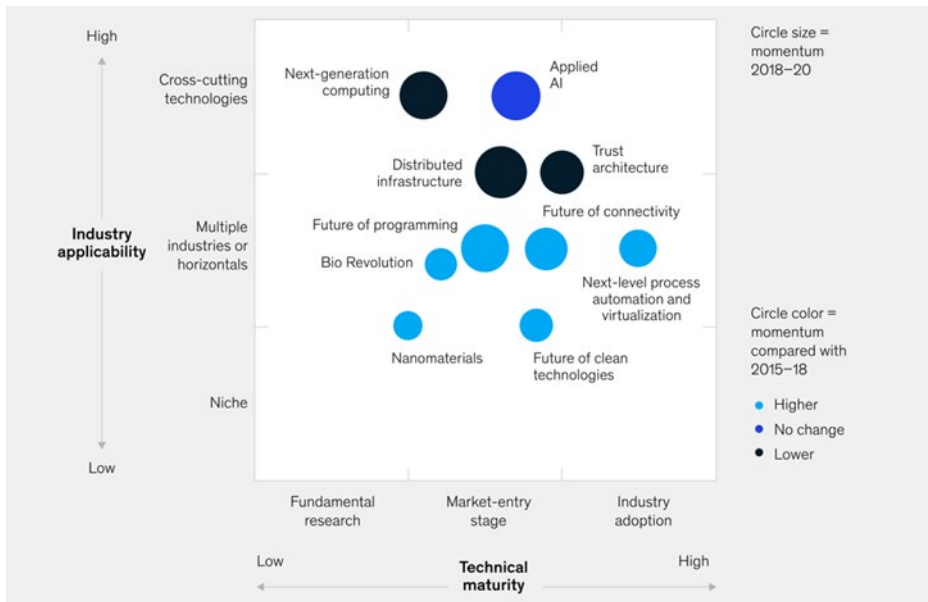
High

Industry applicability

Low

Cross-cutting technologies

Multiple industries or horizontals

Niche

Next-generation computing

Applied AI

Distributed infrastructure

Trust architecture

Future of programming

Future of connectivity

Bio Revolution

Next-level process automation and virtualization

Nanomaterials

Future of clean technologies

Fundamental research

Market-entry stage

Industry adoption

Low

Technical maturity

High

Circle size = momentum 2018–20

Circle color = momentum compared with 2015–18

Higher

No change

Lower